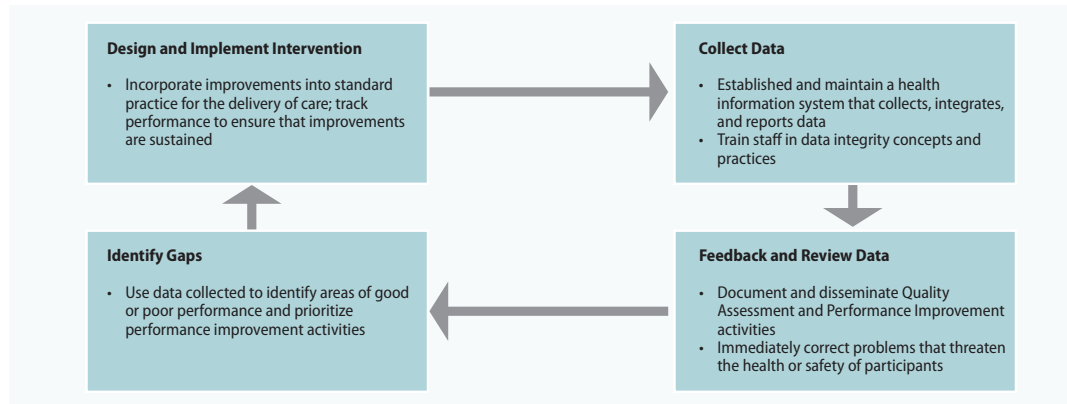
Design and Implement Intervention

• Incorporate improvements into standard practice for the delivery of care; track performance to ensure that improvements are sustained

Collect Data

• Established and maintain a health information system that collects, integrates, and reports data
• Train staff in data integrity concepts and practices

Feedback and Review Data

• Document and disseminate Quality Assessment and Performance Improvement activities
• Immediately correct problems that threaten the health or safety of participants

Identify Gaps

• Use data collected to identify areas of good or poor performance and prioritize performance improvement activities